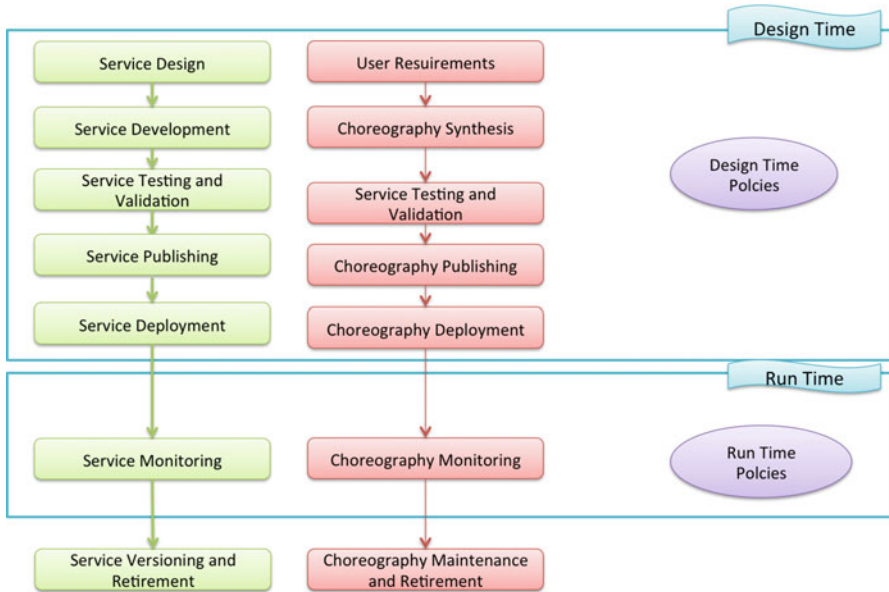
Design Time

Service Design

Service Development

Service Testing and Validation

Service Publishing

Service Deployment

User Resuirements

Choreography Synthesis

Service Testing and Validation

Choreography Publishing

Choreography Deployment

Design Time Polcies

Run Time

Service Monitoring

Choreography Monitoring

Run Time Polcies

Service Versioning and Retirement

Choreography Maintenance and Retirement